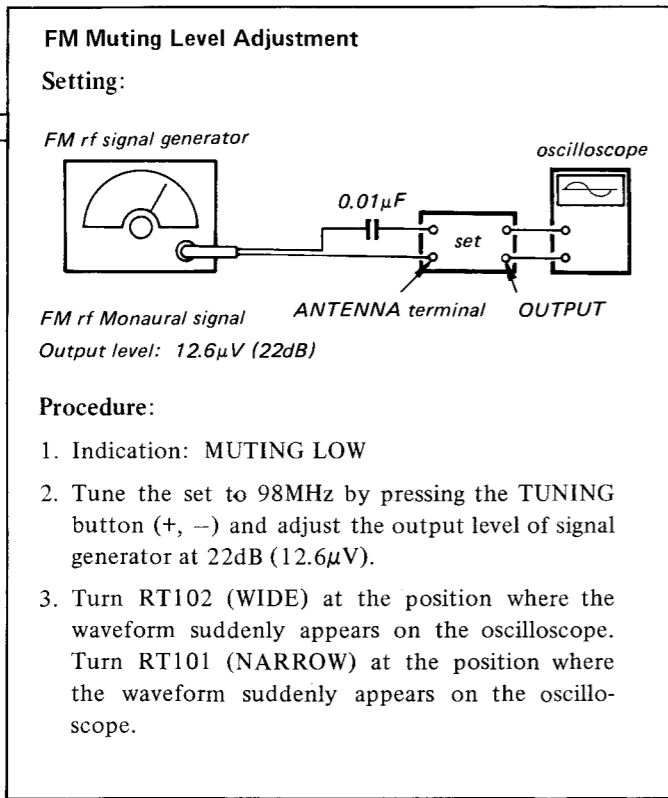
FM Muting Level Adjustment

Setting:

FM rf signal generator

oscilloscope

$0.01\mu F$

set

ANTENNA terminal

OUTPUT

FM rf Monaural signal

Output level: $12.6\mu V$ (22dB)

Procedure:

1. Indication: MUTING LOW

2. Tune the set to 98MHz by pressing the TUNING button (+, –) and adjust the output level of signal generator at 22dB ($12.6\mu V$).

3. Turn RT102 (WIDE) at the position where the waveform suddenly appears on the oscilloscope. Turn RT101 (NARROW) at the position where the waveform suddenly appears on the oscilloscope.